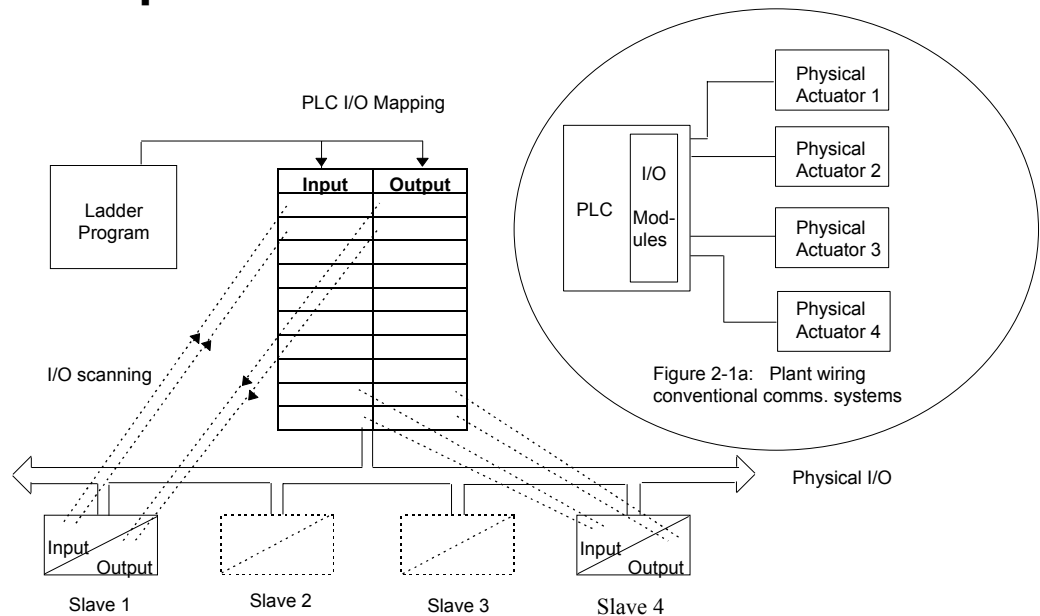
PLC I/O Mapping

Ladder Program

| Input | Output |
|---|---|
| | |
| | |
| | |
| | |
| | |
| | |
| | |
| | |
| | |
| | |

I/O scanning

Physical I/O

Input Output

Slave 1

Slave 2

Slave 3

Input Output

Slave 4

PLC

I/O

Modules

Physical Actuator 1

Physical Actuator 2

Physical Actuator 3

Physical Actuator 4

Figure 2-1a: Plant wiring conventional comms. systems